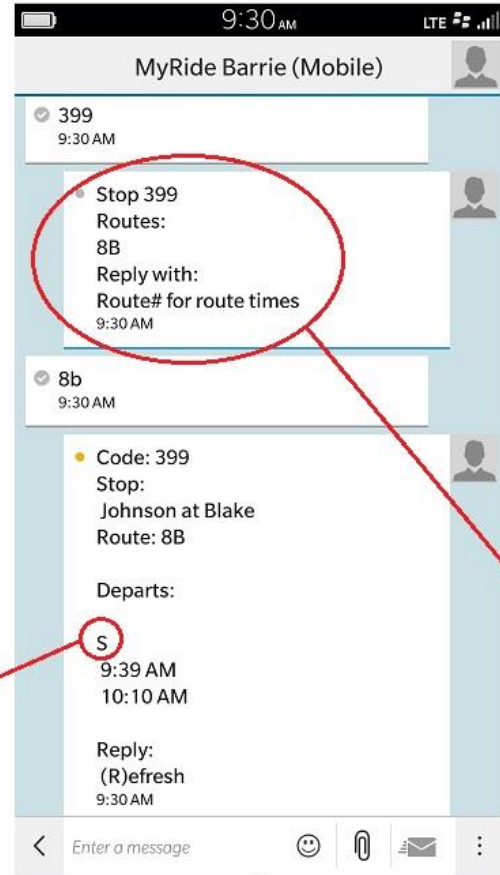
9:30 AM
LTE

MyRide Barrie (Mobile)

399
9:30 AM

Stop 399
Routes:
8B
Reply with:
Route# for route times
9:30 AM

8b
9:30 AM

Code: 399
Stop:
Johnson at Blake
Route: 8B

Departs:

S
9:39 AM
10:10 AM

Reply:
(R)efresh
9:30 AM

Enter a message